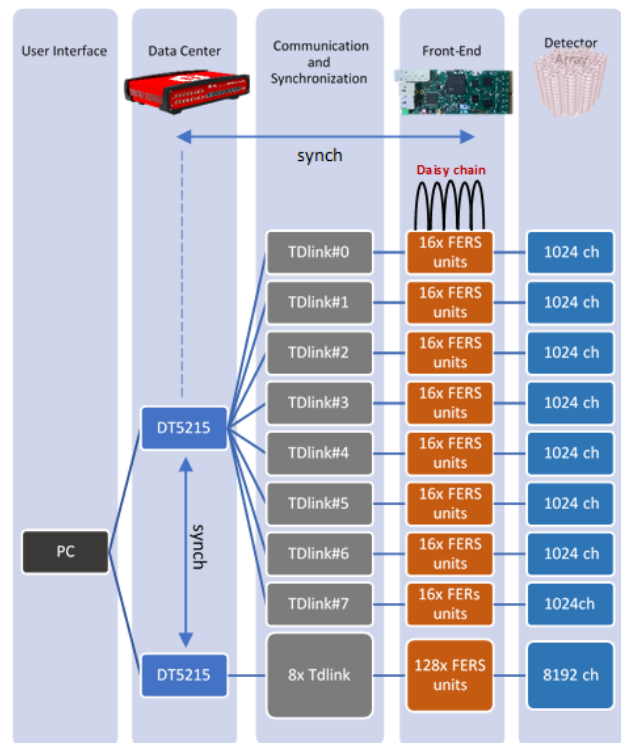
User Interface

Data Center

Communication and Synchronization

Front-End

Detector Array

synch

Daisy chain

TDlink#0
16x FERS units
1024 ch

TDlink#1
16x FERS units
1024 ch

TDlink#2
16x FERS units
1024 ch

TDlink#3
16x FERS units
1024 ch

DT5215

TDlink#4
16x FERS units
1024 ch

TDlink#5
16x FERS units
1024 ch

PC

synch

TDlink#6
16x FERS units
1024 ch

TDlink#7
16x FERs units
1024ch

DT5215

8x Tdlink
128x FERS units
8192 ch